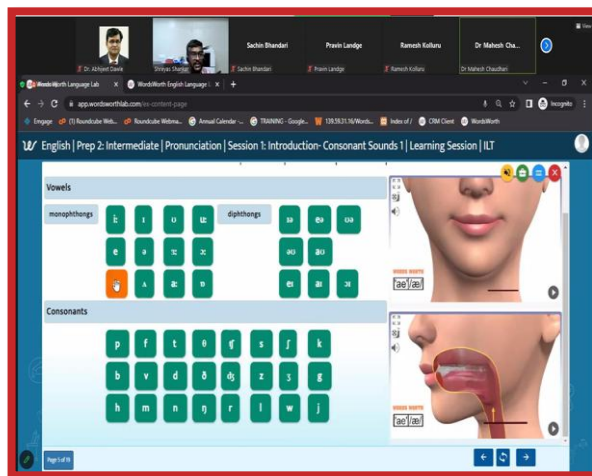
Dr. Abhijeet Dawle
Shreyas Sharma
Sachin Bhandari
Pravin Landge
Ramesh Kolluru
Dr Mahesh Cha...
Sachin Bhandari
Pravin Landge
Ramesh Kolluru
Dr Mahesh Chaudhari

WordsWorth Language Lab
WordsWorth English Language
app.wordsworthlab.com/ex-content-page
Incognito
Engage
(1) Roundcube Web...
Roundcube Webma...
Annual Calendar -...
TRAINING - Google...
139.59.31.16/Words...
Index of /
CRM Client
WordsWorth

English | Prep 2: Intermediate | Pronunciation | Session 1: Introduction- Consonant Sounds 1 | Learning Session | ILT

Vowels
monophthongs
iː ɪ ʊ uː
e ə ɜː ɔː
æ ʌ ɑː ɒ
diphthongs
ɪə eə ʊə
eɪ ɔɪ aʊ
əʊ aɪ
/æ/ /æ/

Consonants
p f t θ ʧ s ʃ k
b v d ð ʤ z ʒ g
h m n ŋ r l w j
/æ/ /æ/

Page 5 of 15